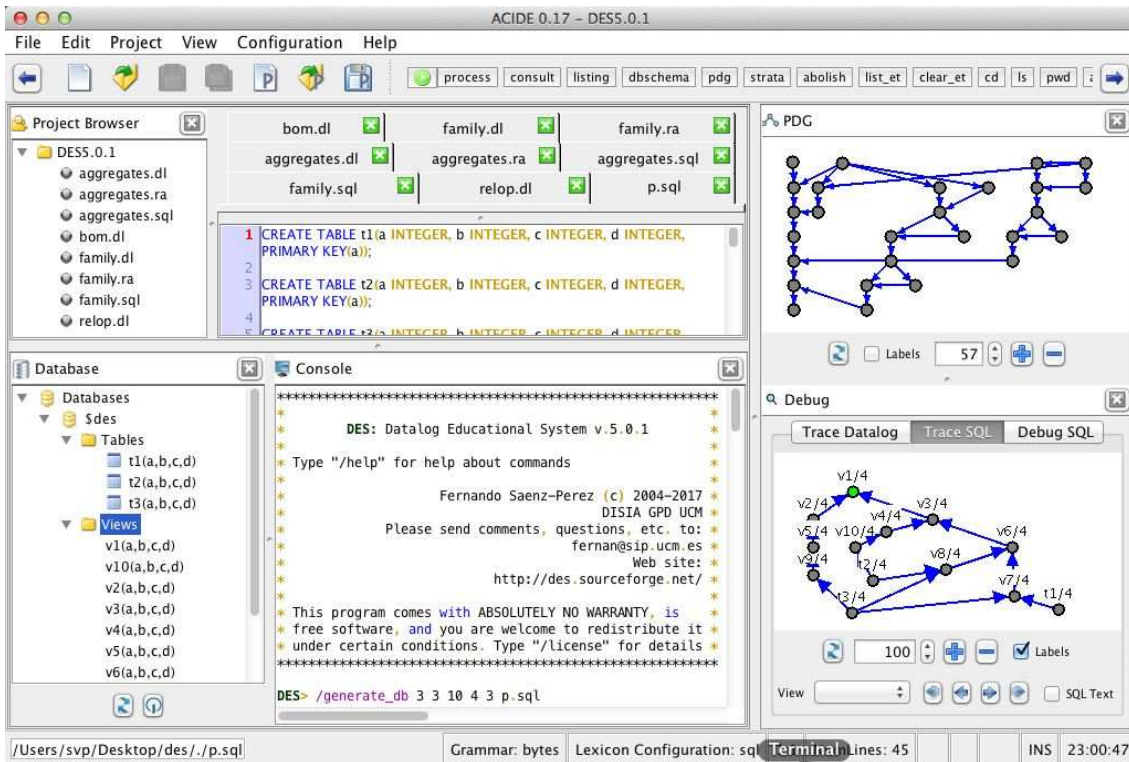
ACIDE 0.17 – DES5.0.1

File Edit Project View Configuration Help

process consult listing dbschema pdg strata abolish list_et clear_et cd ls pwd

Project Browser

DES5.0.1
aggregates.dl
aggregates.ra
aggregates.sql
bom.dl
family.dl
family.ra
family.sql
relop.dl

bom.dl family.dl family.ra
aggregates.dl aggregates.ra aggregates.sql
family.sql relop.dl p.sql

1 CREATE TABLE t1(a INTEGER, b INTEGER, c INTEGER, d INTEGER, PRIMARY KEY(a));
2
3 CREATE TABLE t2(a INTEGER, b INTEGER, c INTEGER, d INTEGER, PRIMARY KEY(a));
4
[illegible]

PDG

Labels 57

Database

Databases
$des
Tables
t1(a,b,c,d)
t2(a,b,c,d)
t3(a,b,c,d)
Views
v1(a,b,c,d)
v10(a,b,c,d)
v2(a,b,c,d)
v3(a,b,c,d)
v4(a,b,c,d)
v5(a,b,c,d)
v6(a,b,c,d)

Console

DES: Datalog Educational System v.5.0.1

Type "/help" for help about commands

Fernando Saenz-Perez (c) 2004-2017
DISIA GPD UCM
Please send comments, questions, etc. to:
fernan@sip.ucm.es
Web site:
http://des.sourceforge.net/

This program comes with ABSOLUTELY NO WARRANTY, is free software, and you are welcome to redistribute it under certain conditions. Type "/license" for details

DES> /generate_db 3 3 10 4 3 p.sql

Debug

Trace Datalog Trace SQL Debug SQL

v1/4 v2/4 v3/4 v4/4 v5/4 v10/4 v6/4 v9/4 v8/4 t2/4 v7/4 t1/4 t3/4

100 Labels

View SQL Text

/Users/svp/Desktop/des/./p.sql Grammar: bytes Lexicon Configuration: sql Terminal Lines: 45 INS 23:00:47